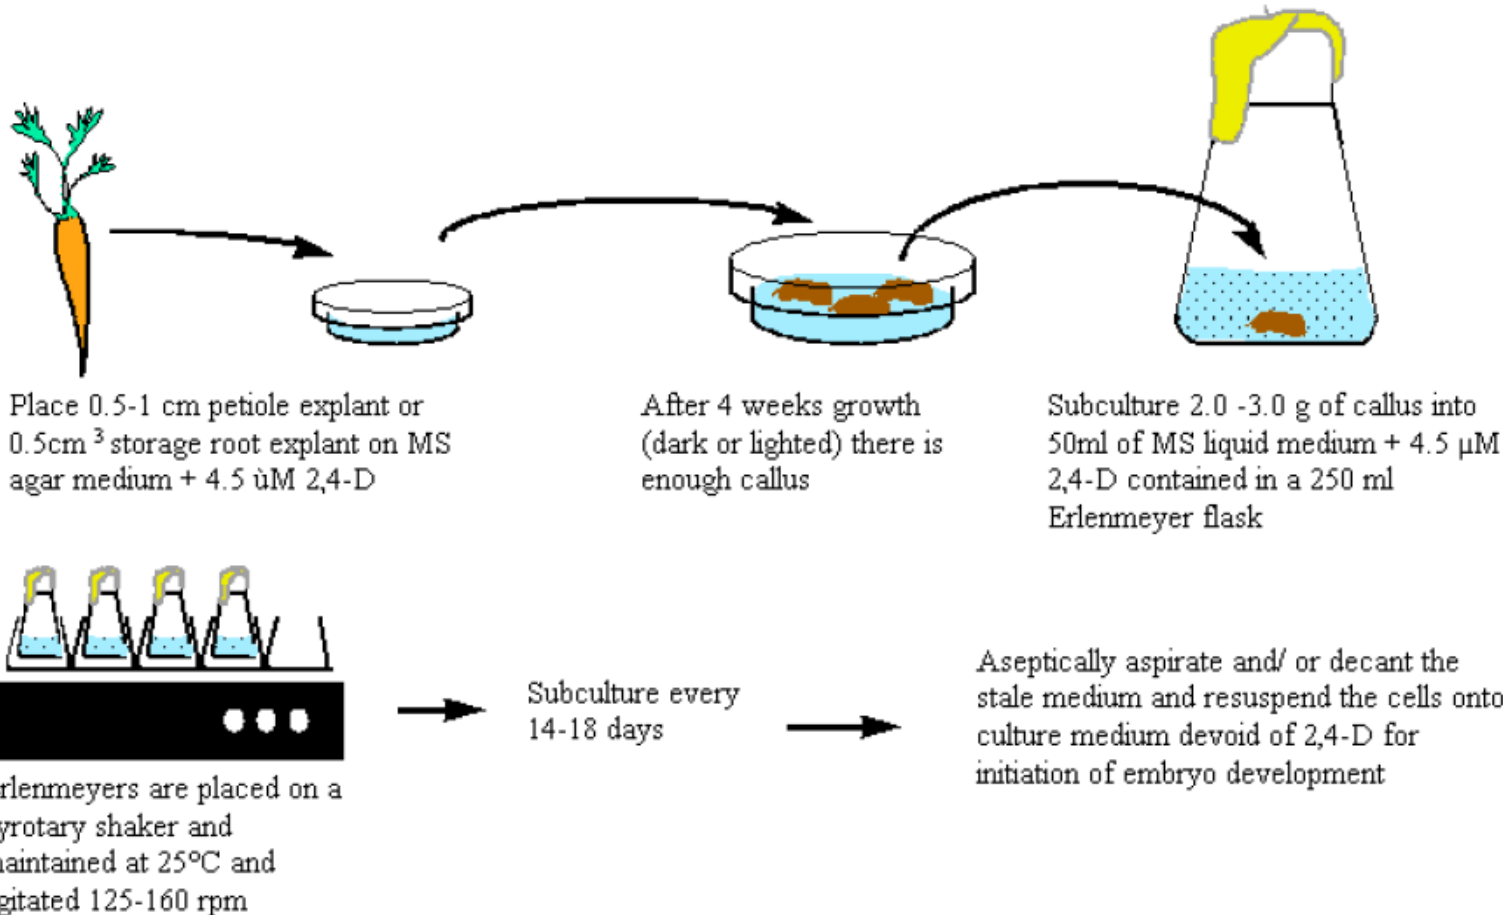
Place 0.5-1 cm petiole explant or 0.5cm $^3$ storage root explant on MS agar medium + 4.5 ùM 2,4-D

After 4 weeks growth (dark or lighted) there is enough callus

Subculture 2.0 -3.0 g of callus into 50ml of MS liquid medium + 4.5 µM 2,4-D contained in a 250 ml Erlenmeyer flask

rlenmeyers are placed on a yrotary shaker and aintained at 25°C and gitated 125-160 rpm

Subculture every 14-18 days

Aseptically aspirate and/ or decant the stale medium and resuspend the cells onto culture medium devoid of 2,4-D for initiation of embryo development